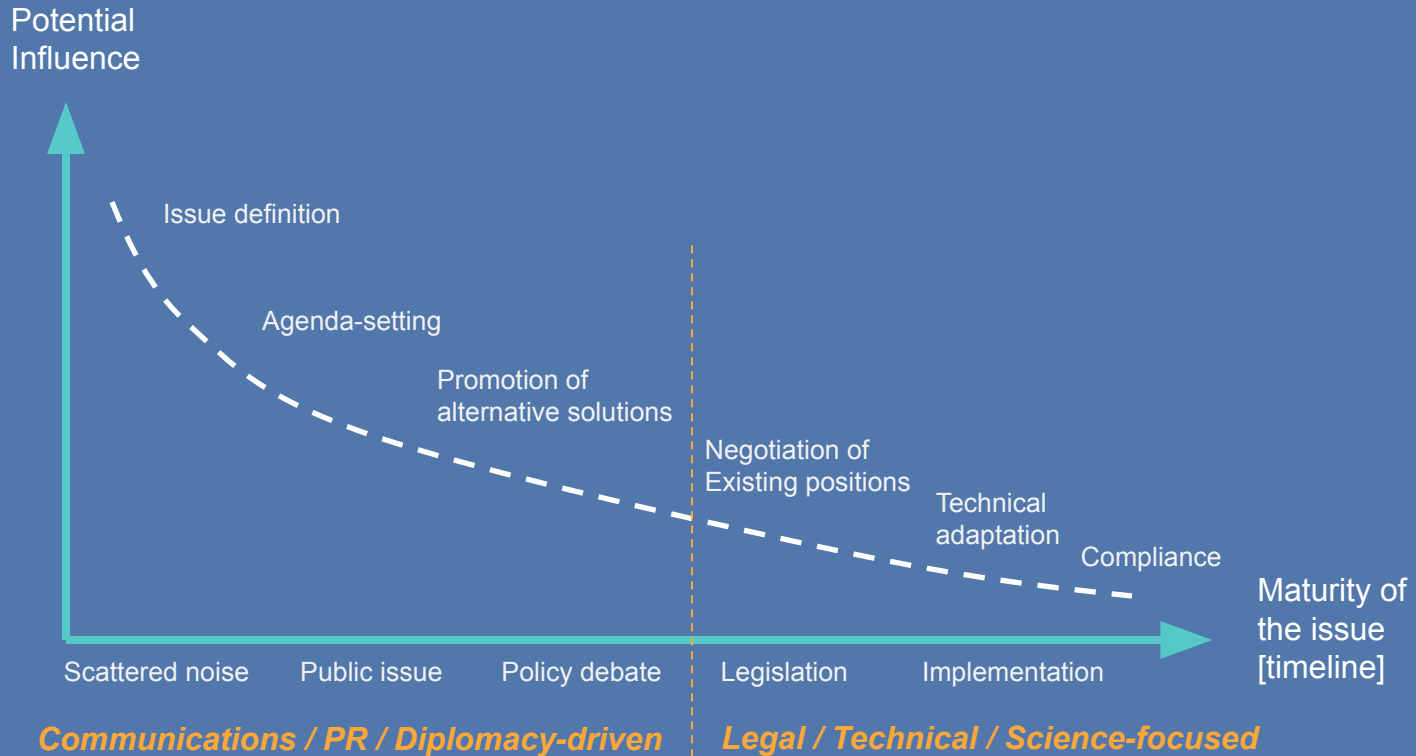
Potential Influence

Issue definition

Agenda-setting

Promotion of alternative solutions

Negotiation of Existing positions

Technical adaptation

Compliance

Maturity of the issue [timeline]

Scattered noise

Public issue

Policy debate

Legislation

Implementation

Communications / PR / Diplomacy-driven

Legal / Technical / Science-focused